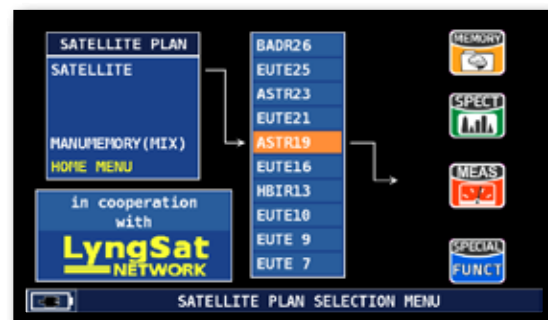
SATELLITE PLAN
SATELLITE

MANUMEMORY(MIX)
HOME MENU

in cooperation with
LyngSat
NETWORK

BADR26
EUTE25
ASTR23
EUTE21
ASTR19
EUTE16
HBIR13
EUTE10
EUTE 9
EUTE 7

MEMORY
SPECT
MEAS
SPECIAL
FUNCT

SATELLITE PLAN SELECTION MENU